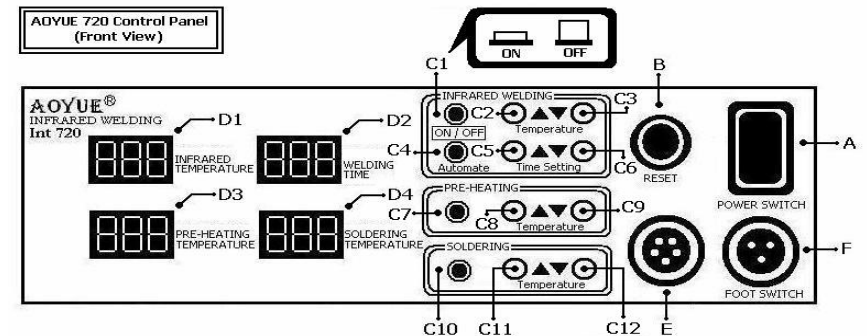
AOYUE 720 Control Panel
(Front View)

ON OFF

AOYUE®
INFRARED WELDING
Int 720

D1
INFRARED TEMPERATURE

D2
WELDING TIME

D3
PRE-HEATING TEMPERATURE

D4
SOLDERING TEMPERATURE

C1
INFRARED WELDING
ON / OFF
C2 ▲▼ C3
Temperature
C4 C5 ▲▼ C6
Automate
Time Setting

B
RESET

A
POWER SWITCH

PRE-HEATING
C7
C8 ▲▼ C9
Temperature

SOLDERING
▲▼
Temperature

C10 C11 C12

E

F
FOOT SWITCH